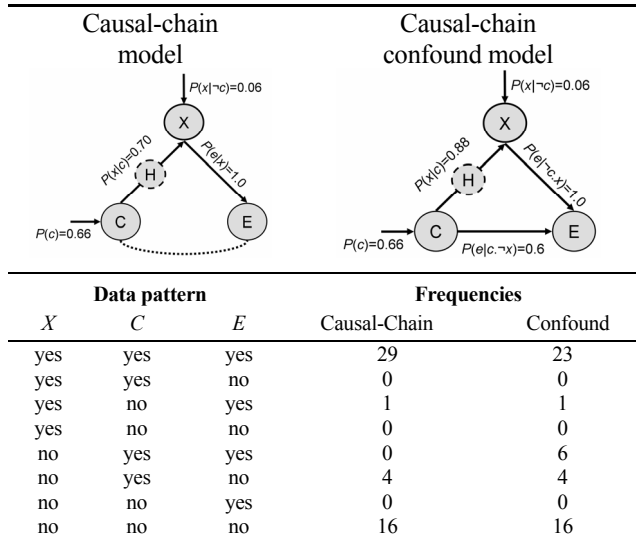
Causal-chain model

$P(x|\neg c)$=0.06

X

$P(x|c)$=0.70

$P(e|x)$=1.0

H

C

E

$P(c)$=0.66

Causal-chain confound model

$P(x|\neg c)$=0.06

X

$P(x|c)$=0.88

$P(e|\neg c.x)$=1.0

H

C

E

$P(c)$=0.66

$P(e|c.\neg x)$=0.6

| Data pattern | | | Frequencies | |
|---|---|---|---|---|
| *X* | *C* | *E* | Causal-Chain | Confound |
| yes | yes | yes | 29 | 23 |
| yes | yes | no | 0 | 0 |
| yes | no | yes | 1 | 1 |
| yes | no | no | 0 | 0 |
| no | yes | yes | 0 | 6 |
| no | yes | no | 4 | 4 |
| no | no | yes | 0 | 0 |
| no | no | no | 16 | 16 |